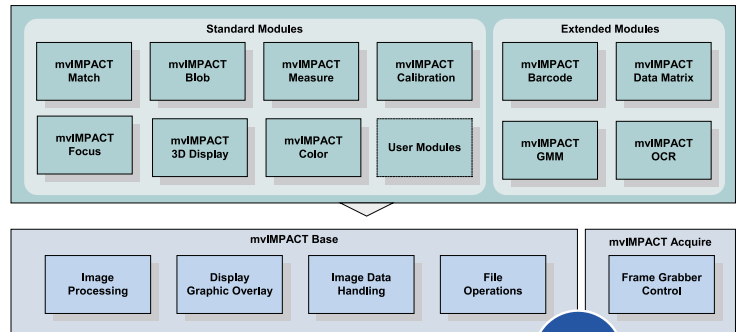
Standard Modules

mvIMPACT Match

mvIMPACT Blob

mvIMPACT Measure

mvIMPACT Calibration

mvIMPACT Focus

mvIMPACT 3D Display

mvIMPACT Color

User Modules

Extended Modules

mvIMPACT Barcode

mvIMPACT Data Matrix

mvIMPACT GMM

mvIMPACT OCR

mvIMPACT Base

Image Processing

Display Graphic Overlay

Image Data Handling

File Operations

mvIMPACT Acquire

Frame Grabber Control